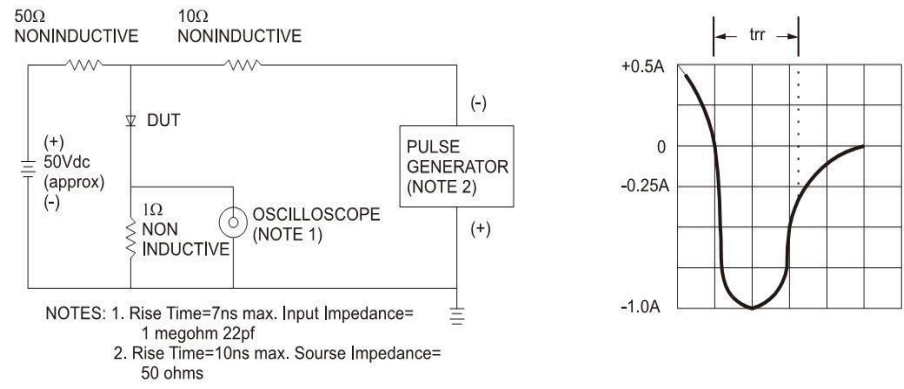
50Ω
NONINDUCTIVE

10Ω
NONINDUCTIVE

DUT

(+)
50Vdc
(approx)
(-)

1Ω
NON
INDUCTIVE

OSCILLOSCOPE
(NOTE 1)

(-)

PULSE
GENERATOR
(NOTE 2)

(+)

NOTES: 1. Rise Time=7ns max. Input Impedance= 1 megohm 22pf
2. Rise Time=10ns max. Sourse Impedance= 50 ohms

trr

+0.5A

0

-0.25A

-1.0A